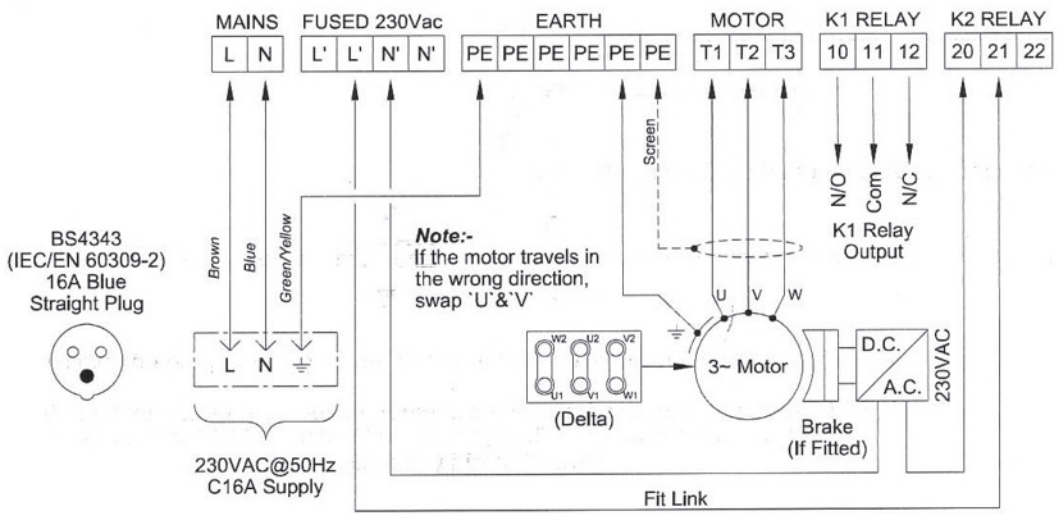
MAINS
| L | N |

FUSED 230Vac
| L' | L' | N' | N' |

EARTH
| PE | PE | PE | PE | PE | PE |

MOTOR
| T1 | T2 | T3 |

K1 RELAY
| 10 | 11 | 12 |

K2 RELAY
| 20 | 21 | 22 |

Screen

N/O Com N/C
K1 Relay Output

BS4343 (IEC/EN 60309-2) 16A Blue Straight Plug

Brown Blue Green/Yellow

L N ⏚

**Note:-** If the motor travels in the wrong direction, swap `U`&`V`

U V W

W2 U2 V2
U1 V1 W1
(Delta)

3~ Motor

D.C.
A.C.
230VAC

Brake (If Fitted)

230VAC@50Hz C16A Supply

Fit Link